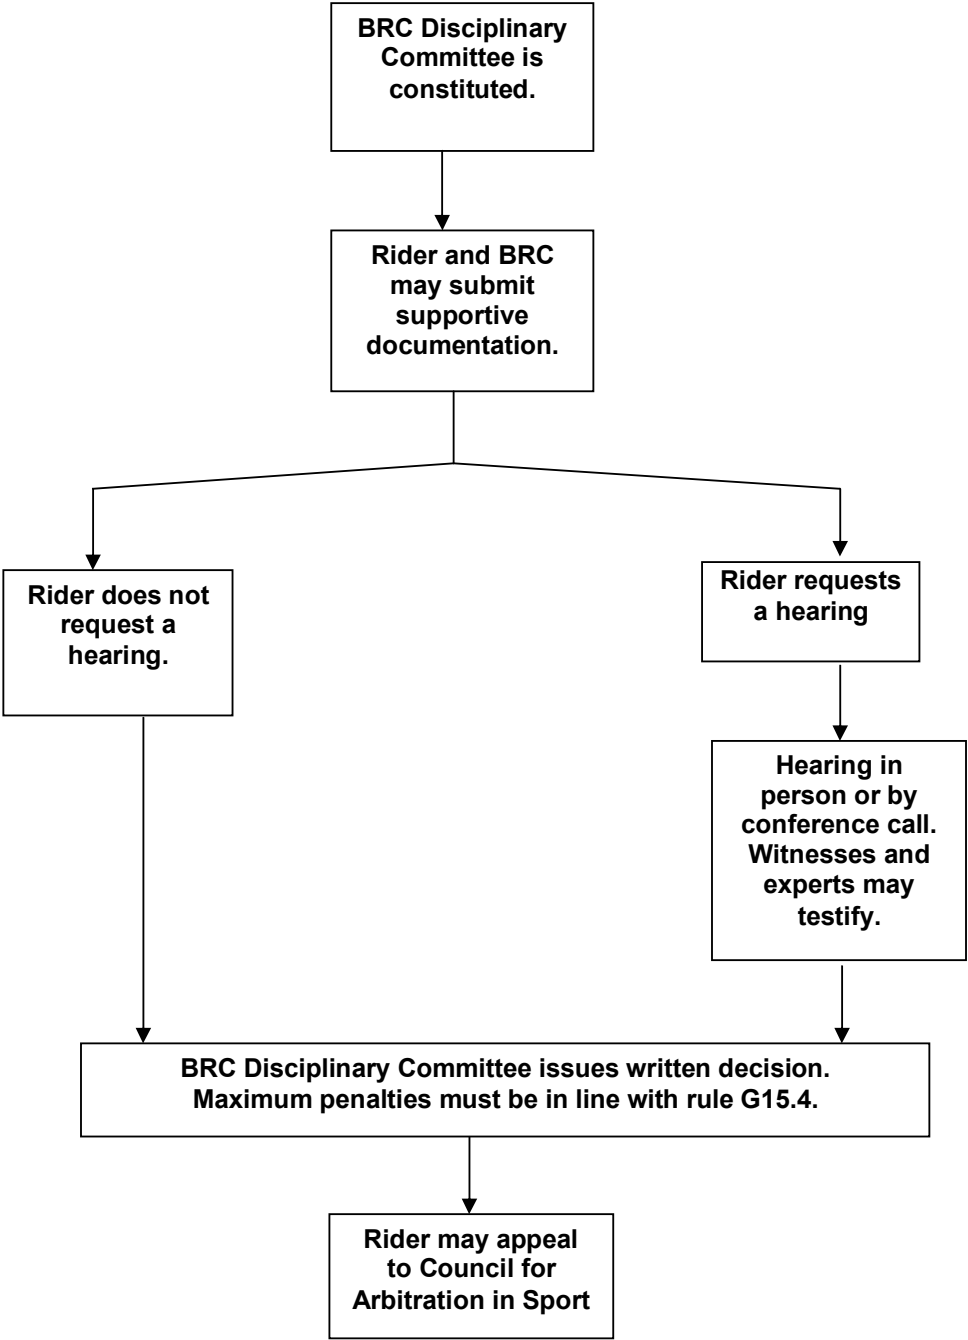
BRC Disciplinary Committee is constituted.

Rider and BRC may submit supportive documentation.

Rider does not request a hearing.

Rider requests a hearing

Hearing in person or by conference call. Witnesses and experts may testify.

BRC Disciplinary Committee issues written decision. Maximum penalties must be in line with rule G15.4.

Rider may appeal to Council for Arbitration in Sport